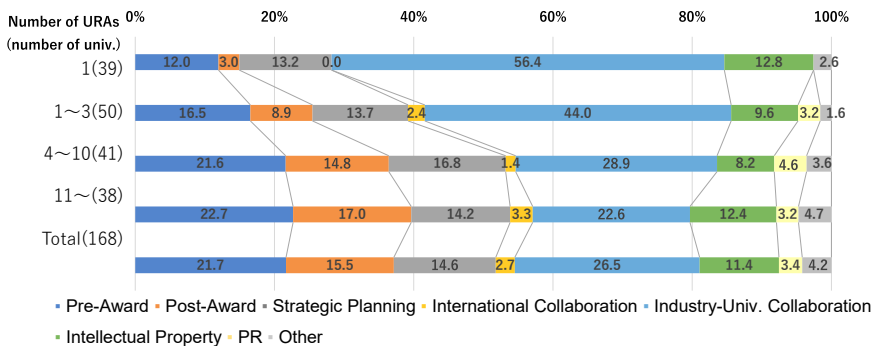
Number of URAs
(number of univ.)

0% 20% 40% 60% 80% 100%

1(39)
12.0 3.0 13.2 0.0 56.4 12.8 2.6

1～3(50)
16.5 8.9 13.7 2.4 44.0 9.6 3.2 1.6

4～10(41)
21.6 14.8 16.8 1.4 28.9 8.2 4.6 3.6

11～(38)
22.7 17.0 14.2 3.3 22.6 12.4 3.2 4.7

Total(168)
21.7 15.5 14.6 2.7 26.5 11.4 3.4 4.2

Pre-Award Post-Award Strategic Planning International Collaboration Industry-Univ. Collaboration Intellectual Property PR Other